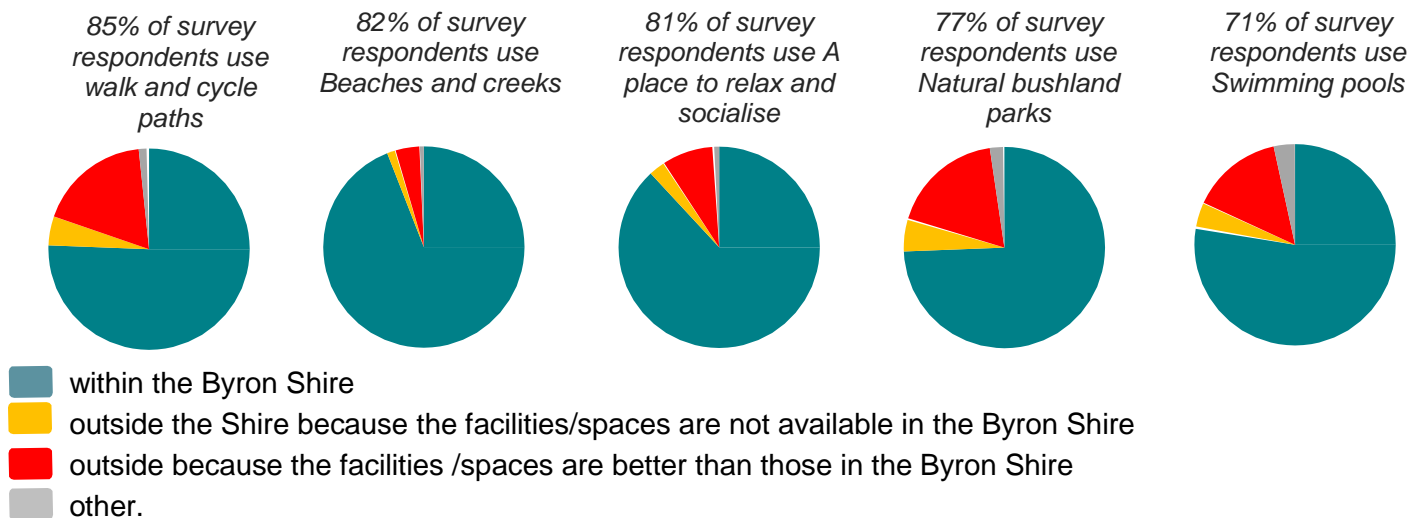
85% of survey respondents use walk and cycle paths

82% of survey respondents use Beaches and creeks

81% of survey respondents use A place to relax and socialise

77% of survey respondents use Natural bushland parks

71% of survey respondents use Swimming pools

within the Byron Shire
outside the Shire because the facilities/spaces are not available in the Byron Shire
outside because the facilities /spaces are better than those in the Byron Shire
other.